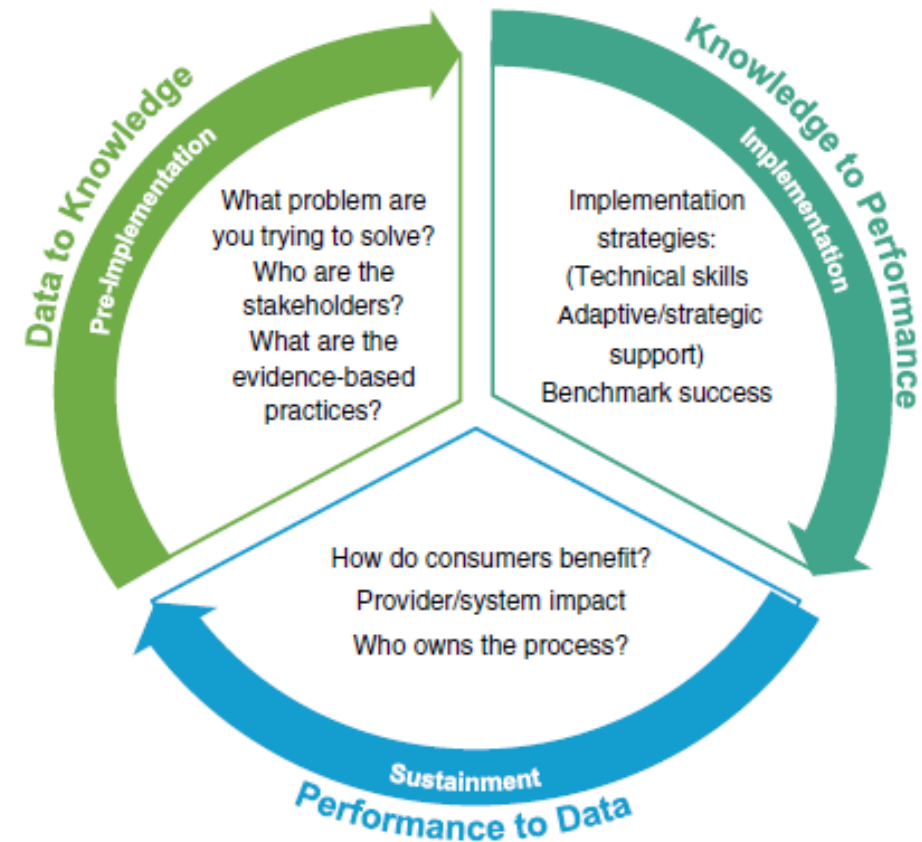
Data to Knowledge

Pre-Implementation

What problem are you trying to solve?
Who are the stakeholders?
What are the evidence-based practices?

Knowledge to Performance

Implementation

Implementation strategies:
(Technical skills
Adaptive/strategic support)
Benchmark success

How do consumers benefit?
Provider/system impact
Who owns the process?

Sustainment

Performance to Data